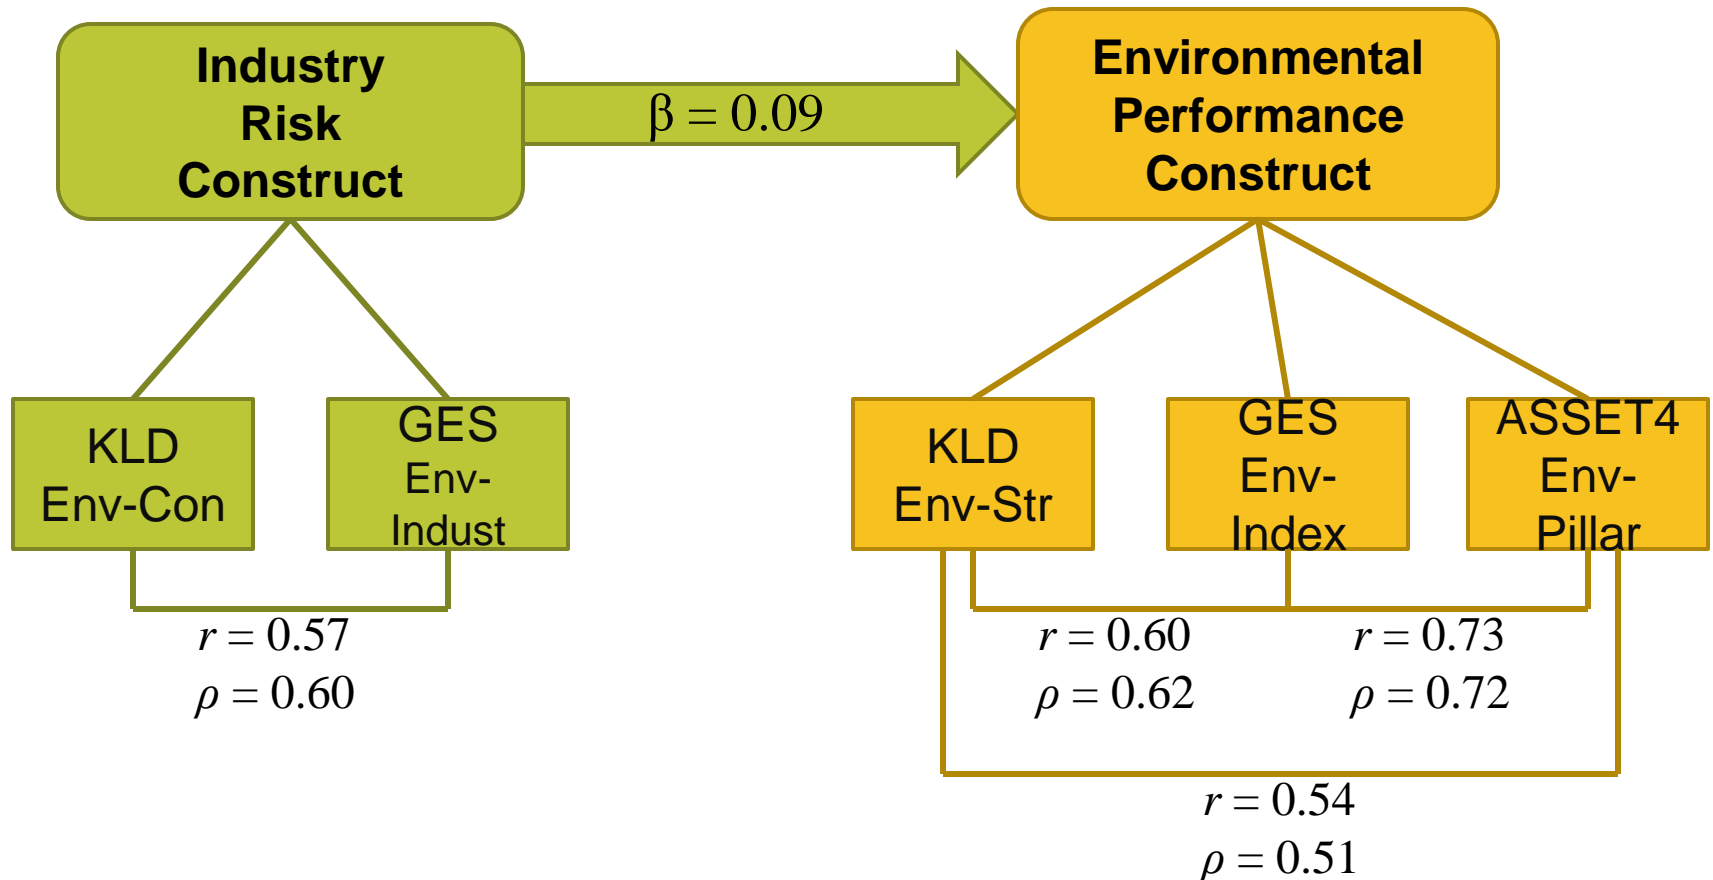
Industry Risk Construct

$\beta = 0.09$

Environmental Performance Construct

KLD Env-Con

GES Env-Indust

$r = 0.57$
$\rho = 0.60$

KLD Env-Str

GES Env-Index

ASSET4 Env-Pillar

$r = 0.60$
$\rho = 0.62$

$r = 0.73$
$\rho = 0.72$

$r = 0.54$
$\rho = 0.51$